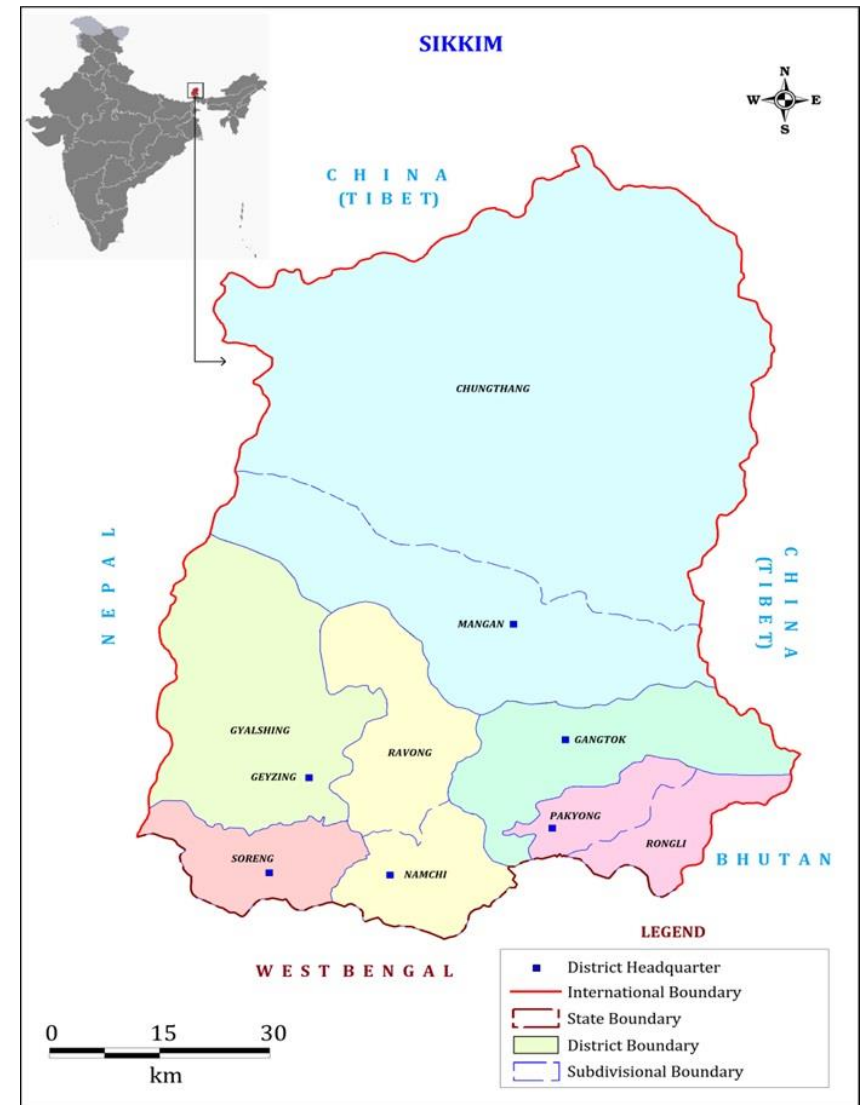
SIKKIM

N
W E
S

CHINA
(TIBET)

CHUNGTHANG

NEPAL

CHINA
(TIBET)

MANGAN

GYALSHING

RAVONG

GANGTOK

GEYZING

PAKYONG

RONGLI

SORENG

NAMCHI

BHUTAN

LEGEND

WEST BENGAL

District Headquarter
International Boundary
State Boundary
District Boundary
Subdivisional Boundary

0 15 30
km